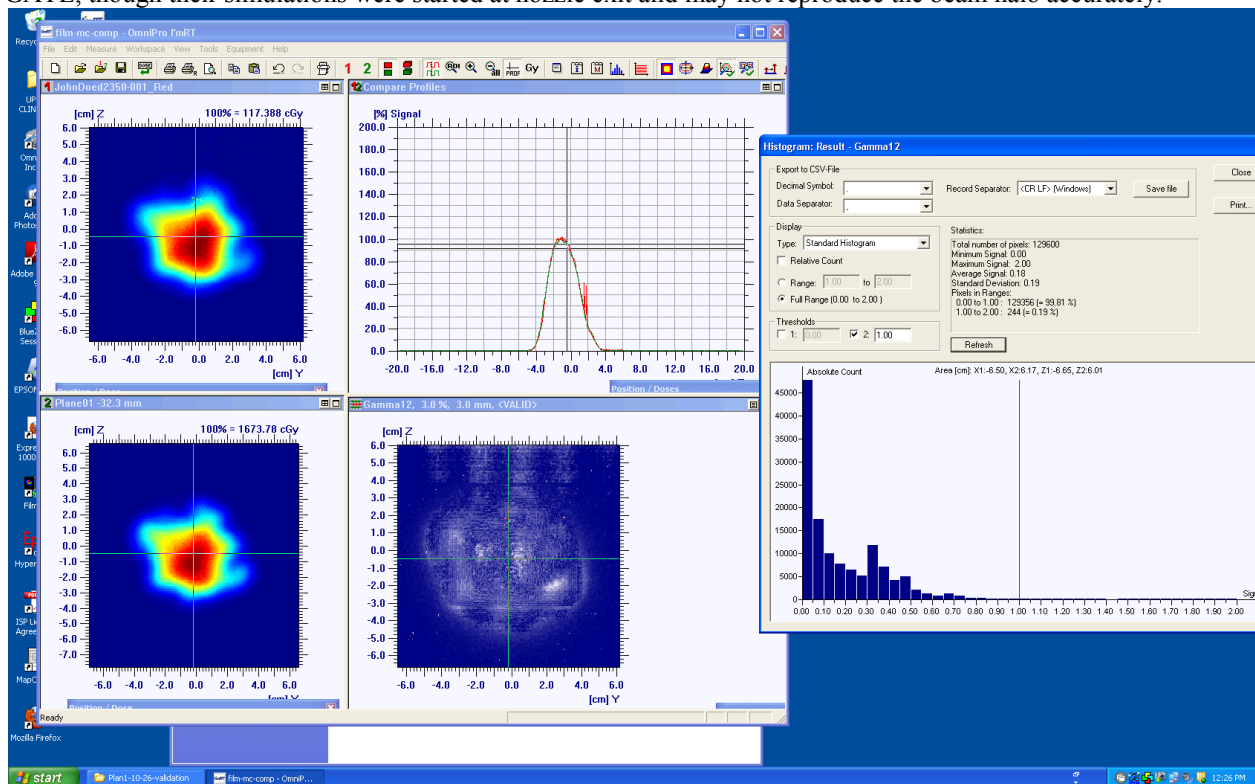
GATE, though their simulations were started at nozzle exit and may not reproduce the beam halo accurately.

film-mc-comp - OmniPro I'mRT
File Edit Measure Workspace View Tools Equipment Help

1 JohnDoed2350-001_Red
[cm] Z 100% = 117.388 cGy
6.0 5.0 4.0 3.0 2.0 1.0 0.0 -1.0 -2.0 -3.0 -4.0 -5.0 -6.0
-6.0 -4.0 -2.0 0.0 2.0 4.0 6.0
[cm] Y
Position / Dose

12 Compare Profiles
[%] Signal
200.0 180.0 160.0 140.0 120.0 100.0 80.0 60.0 40.0 20.0 0.0
-20.0 -16.0 -12.0 -8.0 -4.0 0.0 4.0 8.0 12.0 16.0 20.0
Position / Doses

2 Plane01 -32.3 mm
[cm] Z 100% = 1673.78 cGy
6.0 5.0 4.0 3.0 2.0 1.0 0.0 -1.0 -2.0 -3.0 -4.0 -5.0 -6.0 -7.0
-6.0 -4.0 -2.0 0.0 2.0 4.0 6.0
Position / Dose

Gamma12, 3.0 %, 3.0 mm, <VALID>
[cm] Z
6.0 5.0 4.0 3.0 2.0 1.0 0.0 -1.0 -2.0 -3.0 -4.0 -5.0 -6.0
-6.0 -4.0 -2.0 0.0 2.0 4.0 6.0
[cm] Y

Histogram: Result - Gamma12
Export to CSV-File
Decimal Symbol: .
Data Separator: ,
Record Separator: <CR LF> (Windows)
Save file
Close
Print...
Display
Type: Standard Histogram
Relative Count
Range: 1.00 to 2.00
Full Range (0.00 to 2.00 )
Statistics:
Total number of pixels: 129600
Minimum Signal: 0.00
Maximum Signal: 2.00
Average Signal: 0.18
Standard Deviation: 0.19
Pixels in Ranges:
0.00 to 1.00 : 129356 (= 99.81 %)
1.00 to 2.00 : 244 (= 0.19 %)
Thresholds
1: 0.00
2: 1.00
Refresh
Absolute Count
Area [cm]: X1:-6.50, X2:6.17, Z1:-6.65, Z2:6.01
45000 40000 35000 30000 25000 20000 15000 10000 5000 0
0.00 0.10 0.20 0.30 0.40 0.50 0.60 0.70 0.80 0.90 1.00 1.10 1.20 1.30 1.40 1.50 1.60 1.70 1.80 1.90 2.00
Sig

Ready

Mozilla Firefox
start
Plan1-10-26-validation
film-mc-comp - OmniP...
12:26 PM